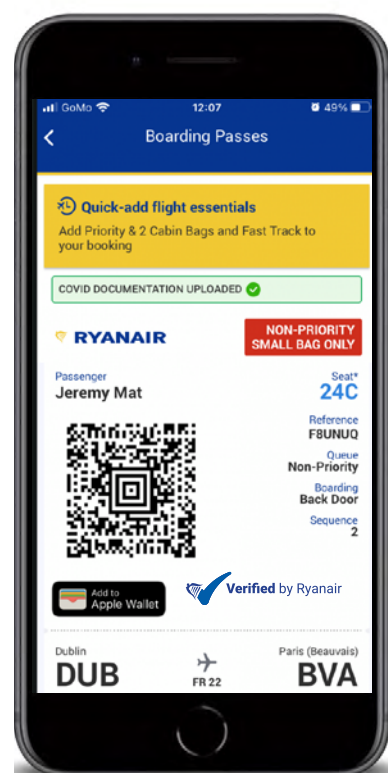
GoMo 12:07 49%

Boarding Passes

Quick-add flight essentials
Add Priority & 2 Cabin Bags and Fast Track to your booking

COVID DOCUMENTATION UPLOADED

RYANAIR

NON-PRIORITY
SMALL BAG ONLY

Passenger
Jeremy Mat

Seat*
24C

Reference
F8UNUQ

Queue
Non-Priority

Boarding
Back Door

Sequence
2

Add to
Apple Wallet

Verified by Ryanair

Dublin
DUB

FR 22

Paris (Beauvais)
BVA